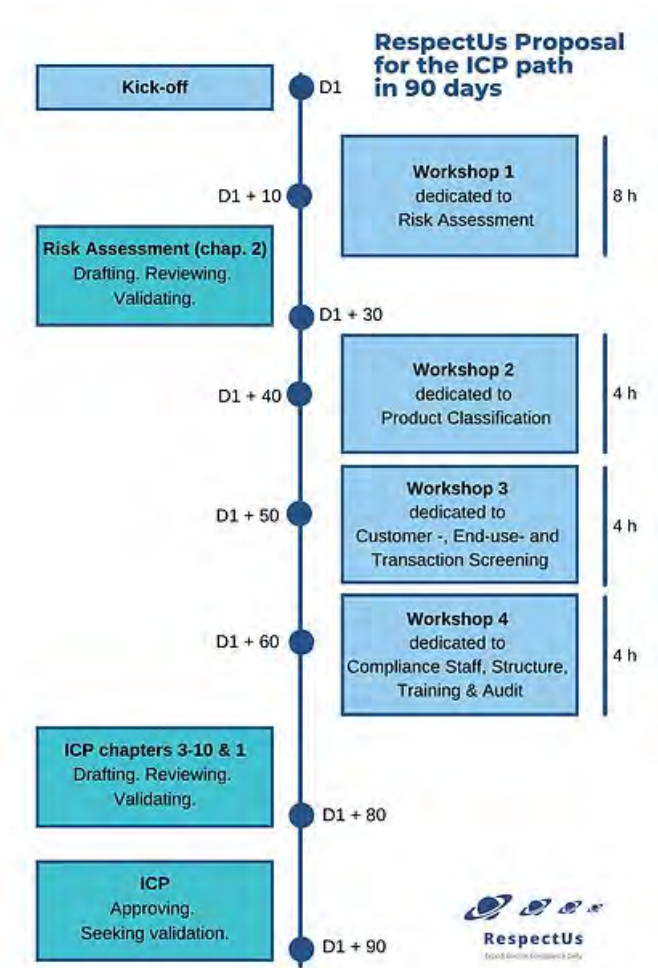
RespectUs Proposal for the ICP path in 90 days

Kick-off

D1

Workshop 1 dedicated to Risk Assessment

8 h

D1 + 10

Risk Assessment (chap. 2) Drafting. Reviewing. Validating.

D1 + 30

Workshop 2 dedicated to Product Classification

4 h

D1 + 40

Workshop 3 dedicated to Customer -, End-use- and Transaction Screening

4 h

D1 + 50

Workshop 4 dedicated to Compliance Staff, Structure, Training & Audit

4 h

D1 + 60

ICP chapters 3-10 & 1 Drafting. Reviewing. Validating.

D1 + 80

ICP Approving. Seeking validation.

D1 + 90

RespectUs
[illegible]